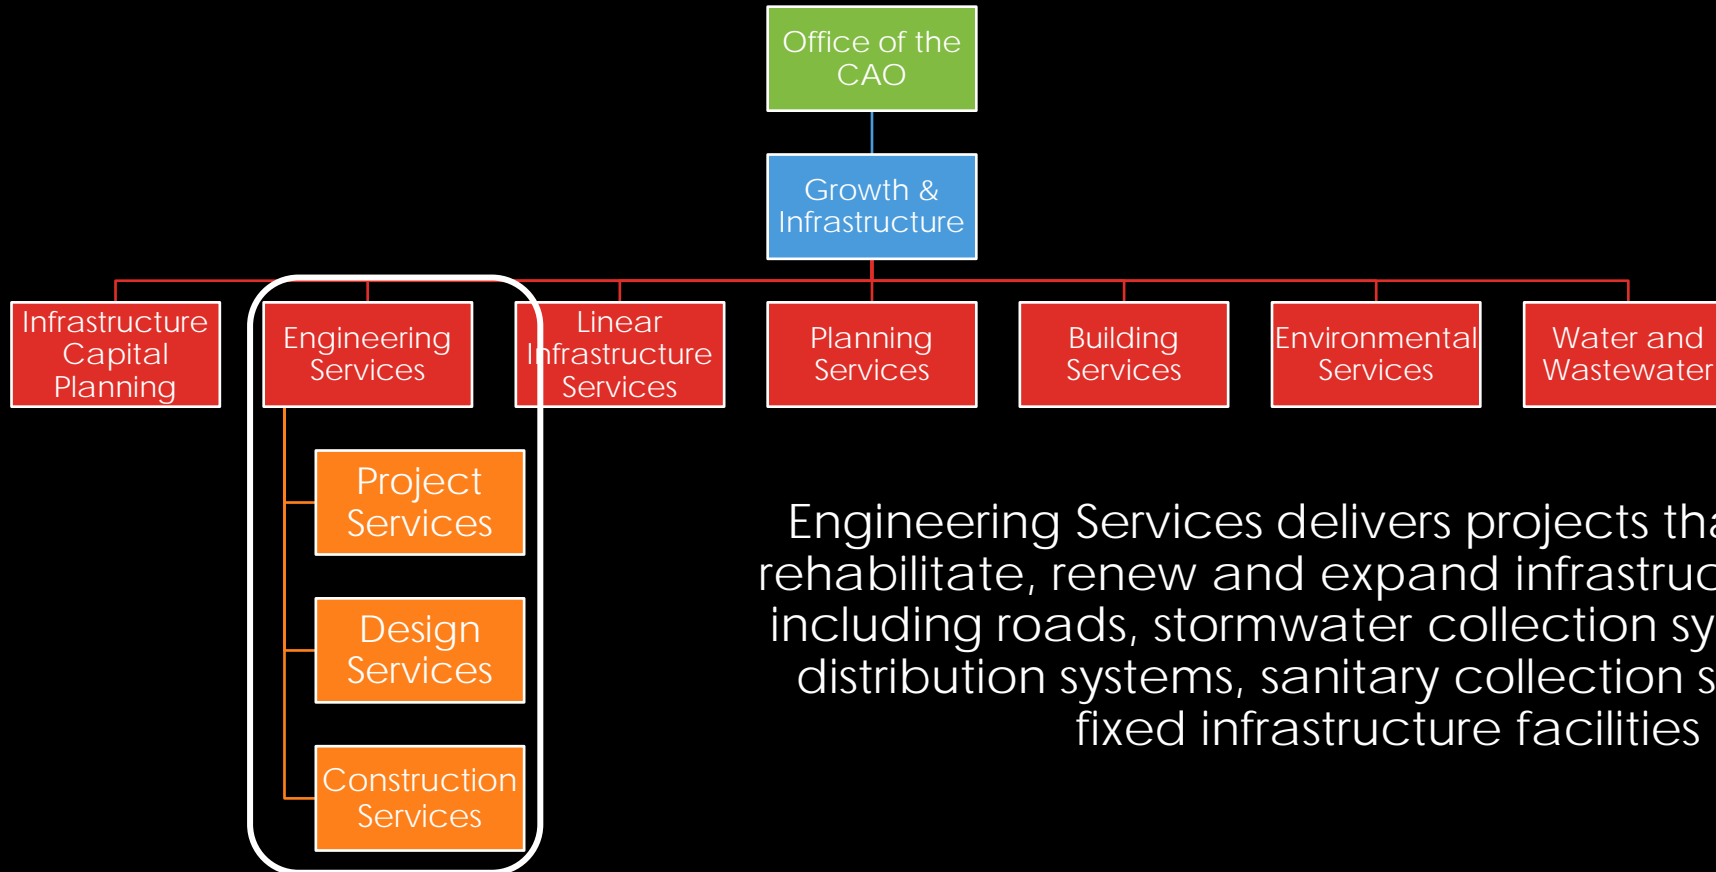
Office of the CAO

Growth & Infrastructure

Infrastructure Capital Planning

Engineering Services

Linear Infrastructure Services

Planning Services

Building Services

Environmental Services

Water and Wastewater

Project Services

Design Services

Construction Services

Engineering Services delivers projects tha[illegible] rehabilitate, renew and expand infrastruc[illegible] including roads, stormwater collection sy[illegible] distribution systems, sanitary collection s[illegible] fixed infrastructure facilities